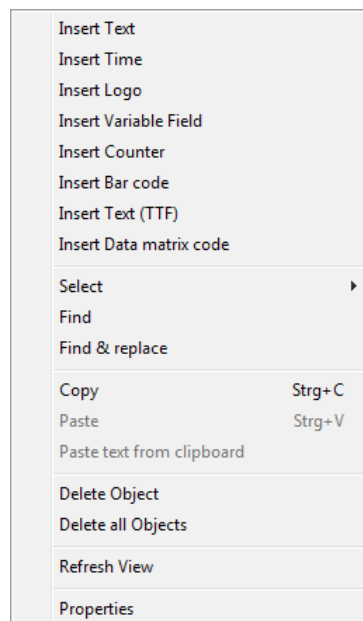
Insert Text
Insert Time
Insert Logo
Insert Variable Field
Insert Counter
Insert Bar code
Insert Text (TTF)
Insert Data matrix code

Select
Find
Find & replace

Copy Strg+C
Paste Strg+V
Paste text from clipboard

Delete Object
Delete all Objects

Refresh View

Properties